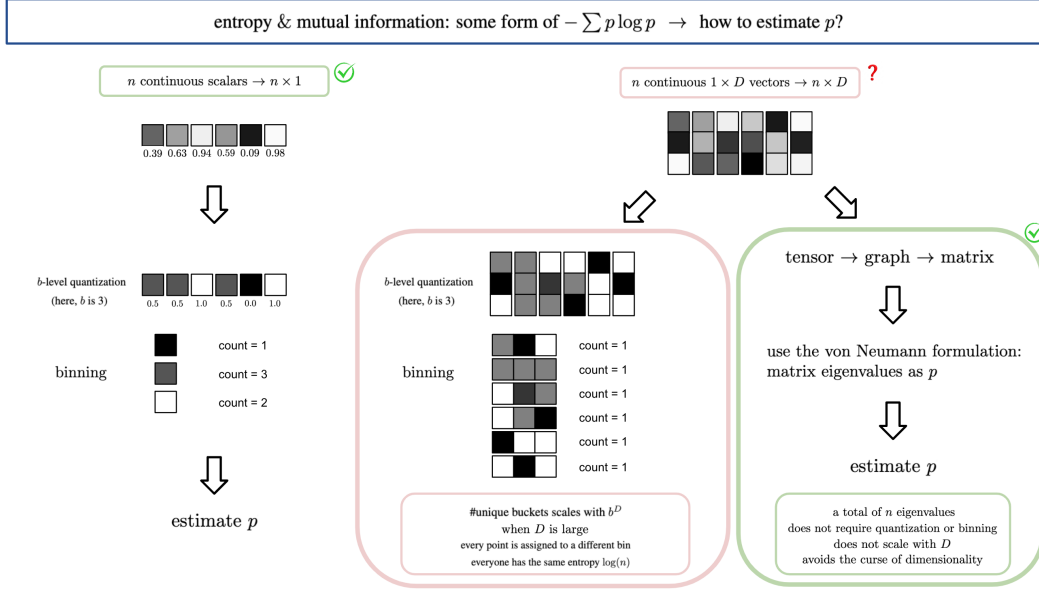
entropy & mutual information: some form of $-\sum p \log p$ $\rightarrow$ how to estimate $p$?

$n$ continuous scalars $\rightarrow n \times 1$

0.39 0.63 0.94 0.59 0.09 0.98

$b$-level quantization (here, $b$ is 3)

0.5 0.5 1.0 0.5 0.0 1.0

binning

count = 1
count = 3
count = 2

estimate $p$

$n$ continuous $1 \times D$ vectors $\rightarrow n \times D$ ?

$b$-level quantization (here, $b$ is 3)

binning

count = 1
count = 1
count = 1
count = 1
count = 1
count = 1

#unique buckets scales with $b^D$
when $D$ is large
every point is assigned to a different bin
everyone has the same entropy $\log(n)$

tensor $\rightarrow$ graph $\rightarrow$ matrix

use the von Neumann formulation: matrix eigenvalues as $p$

estimate $p$

a total of $n$ eigenvalues
does not require quantization or binning
does not scale with $D$
avoids the curse of dimensionality